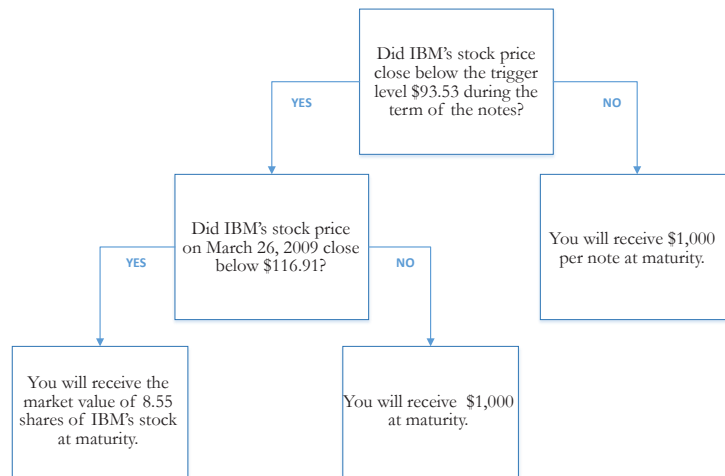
Did IBM's stock price close below the trigger level \$93.53 during the term of the notes?

YES

NO

Did IBM's stock price on March 26, 2009 close below \$116.91?

You will receive \$1,000 per note at maturity.

YES

NO

You will receive the market value of 8.55 shares of IBM's stock at maturity.

You will receive \$1,000 at maturity.